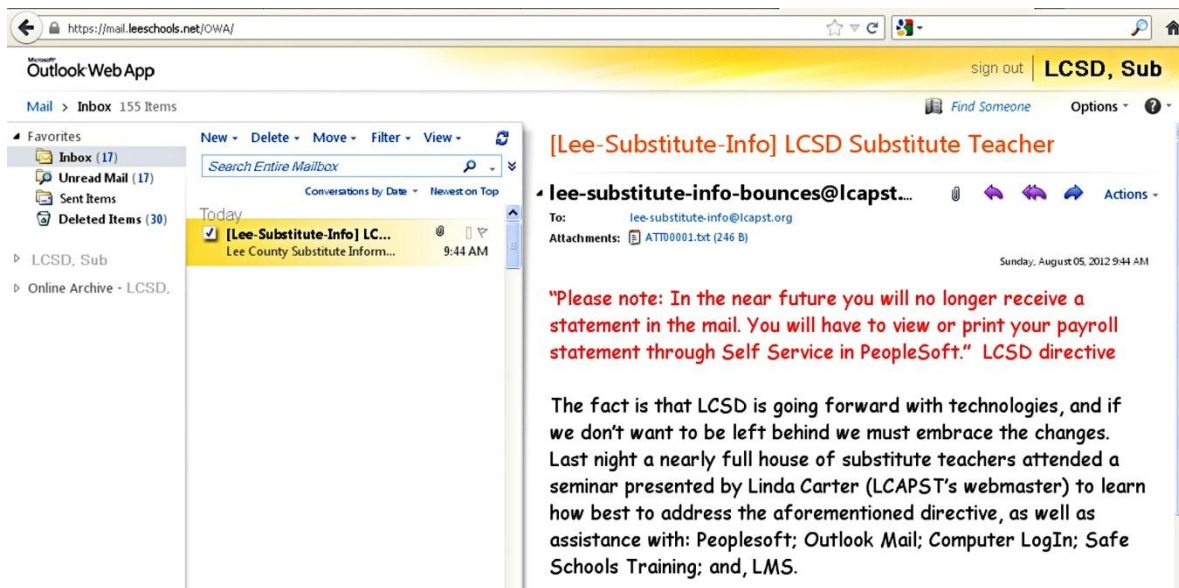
https://mail.leeschools.net/OWA/

Microsoft Outlook Web App

sign out | LCSD, Sub

Mail > Inbox 155 Items

Find Someone Options

Favorites
Inbox (17)
Unread Mail (17)
Sent Items
Deleted Items (30)

LCSD, Sub
Online Archive - LCSD,

New Delete Move Filter View

Search Entire Mailbox

Conversations by Date Newest on Top

Today
[Lee-Substitute-Info] LC...
Lee County Substitute Inform... 9:44 AM

[Lee-Substitute-Info] LCSD Substitute Teacher

lee-substitute-info-bounces@lcapst...

Actions

To: lee-substitute-info@lcapst.org
Attachments: ATT00001.txt (246 B)

Sunday, August 05, 2012 9:44 AM

"Please note: In the near future you will no longer receive a statement in the mail. You will have to view or print your payroll statement through Self Service in PeopleSoft." LCSD directive

The fact is that LCSD is going forward with technologies, and if we don't want to be left behind we must embrace the changes. Last night a nearly full house of substitute teachers attended a seminar presented by Linda Carter (LCAPST's webmaster) to learn how best to address the aforementioned directive, as well as assistance with: Peoplesoft; Outlook Mail; Computer LogIn; Safe Schools Training; and, LMS.